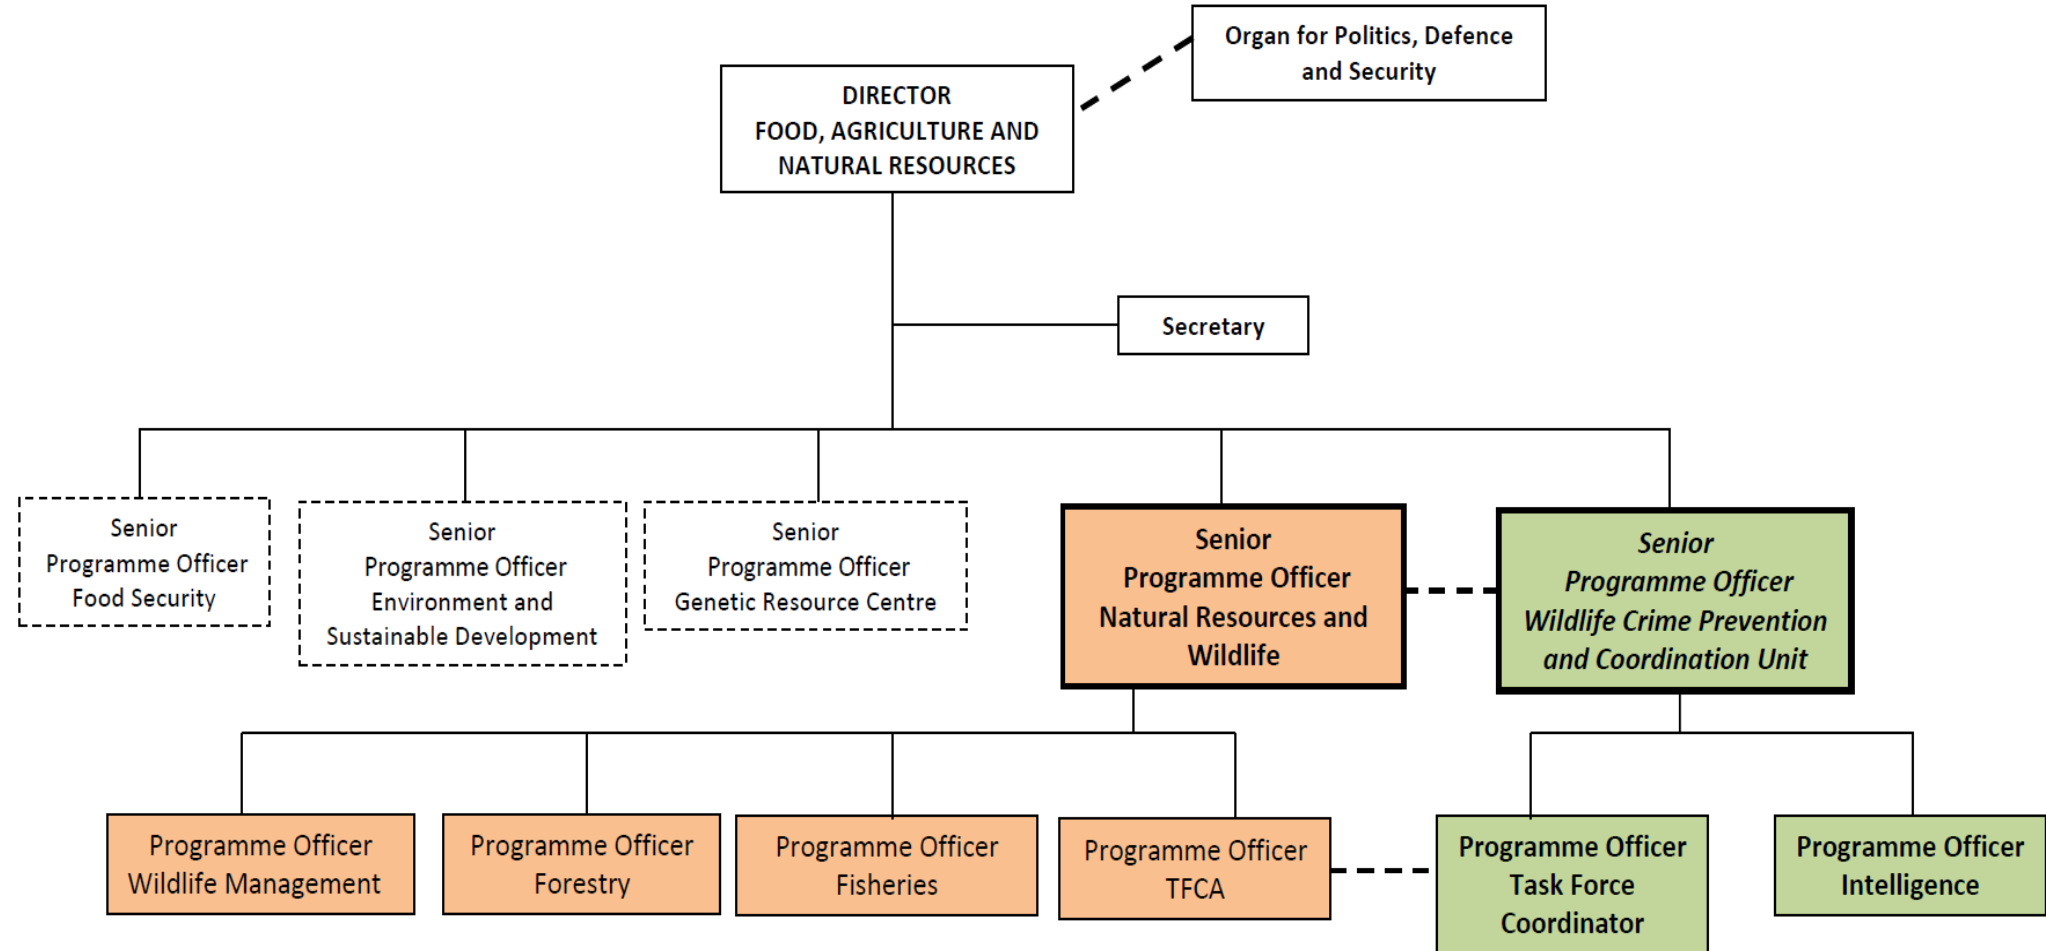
Organ for Politics, Defence and Security

DIRECTOR
FOOD, AGRICULTURE AND NATURAL RESOURCES

Secretary

Senior Programme Officer Food Security

Senior Programme Officer Environment and Sustainable Development

Senior Programme Officer Genetic Resource Centre

Senior Programme Officer Natural Resources and Wildlife

*Senior Programme Officer Wildlife Crime Prevention and Coordination Unit*

Programme Officer Wildlife Management

Programme Officer Forestry

Programme Officer Fisheries

Programme Officer TFCA

Programme Officer Task Force Coordinator

Programme Officer Intelligence